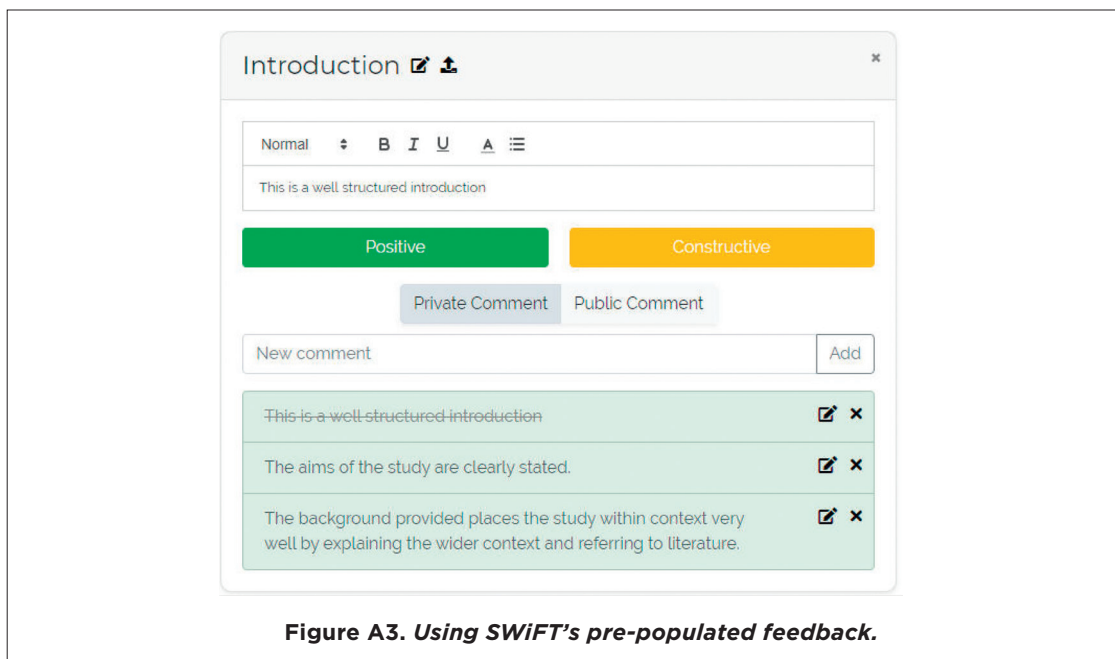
Introduction

×

Normal B I U A

This is a well structured introduction

Positive

Constructive

Private Comment Public Comment

New comment

Add

~~This is a well structured introduction~~ ×

The aims of the study are clearly stated. ×

The background provided places the study within context very well by explaining the wider context and referring to literature. ×

**Figure A3.** ***Using SWiFT's pre-populated feedback.***